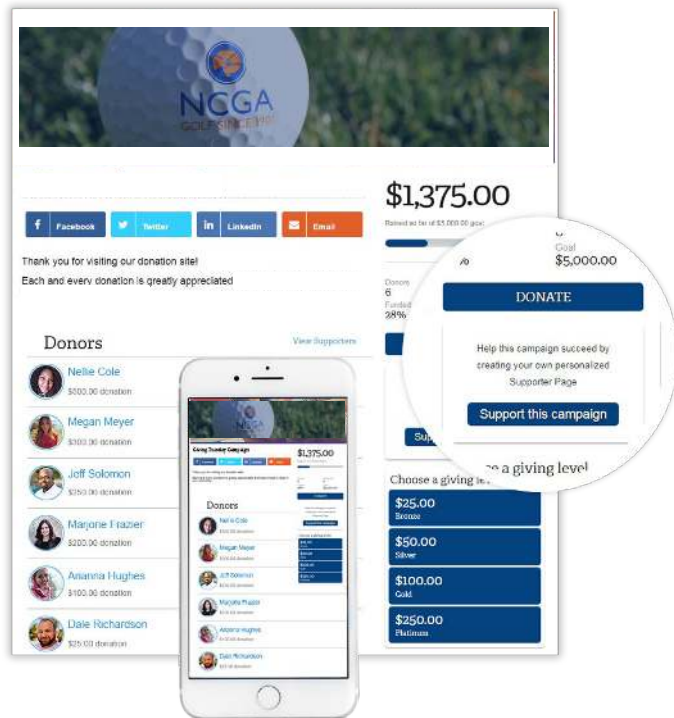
NCGA
GOLF SINCE 1901

$1,375.00
Raised so far of $5,000.00 goal

Facebook
Twitter
LinkedIn
Email

Thank you for visiting our donation site!
Each and every donation is greatly appreciated

Goal
$5,000.00

Donors
6
Funded
28%

DONATE

Help this campaign succeed by creating your own personalized Supporter Page

Support this campaign

Donors
View Supporters

Nellie Cole
$500.00 donation

Megan Meyer
$300.00 donation

Jeff Solomon
$350.00 donation

Marjorie Frazier
$200.00 donation

Arianna Hughes
$100.00 donation

Dale Richardson
$25.00 donation

Choose a giving level

$25.00
Bronze

$50.00
Silver

$100.00
Gold

$250.00
Platinum

Giving Tuesday Campaign
$1,375.00
Donors
Nellie Cole
Megan Meyer
Jeff Solomon
Marjorie Frazier
Arianna Hughes
Dale Richardson